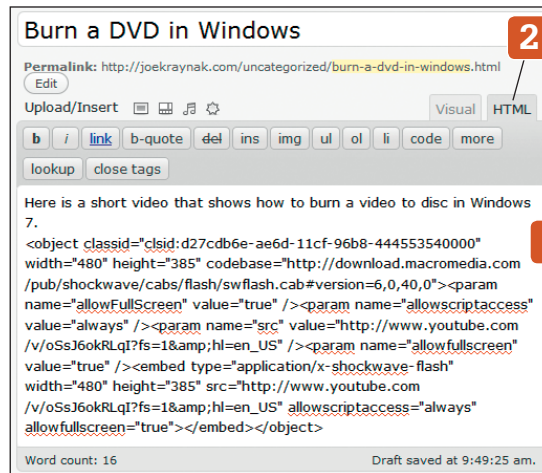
Burn a DVD in Windows

2

Permalink: http://joekraynak.com/uncategorized/burn-a-dvd-in-windows.html

Edit

Upload/Insert

Visual HTML

b i link b-quote del ins img ul ol li code more

lookup close tags

Here is a short video that shows how to burn a video to disc in Windows 7.
<object classid="clsid:d27cdb6e-ae6d-11cf-96b8-444553540000" width="480" height="385" codebase="http://download.macromedia.com/pub/shockwave/cabs/flash/swflash.cab#version=6,0,40,0"><param name="allowFullScreen" value="true" /><param name="allowscriptaccess" value="always" /><param name="src" value="http://www.youtube.com/v/oSsJ6okRLqI?fs=1&amp;hl=en_US" /><param name="allowfullscreen" value="true" /><embed type="application/x-shockwave-flash" width="480" height="385" src="http://www.youtube.com/v/oSsJ6okRLqI?fs=1&amp;hl=en_US" allowscriptaccess="always" allowfullscreen="true"></embed></object>

Word count: 16

Draft saved at 9:49:25 am.